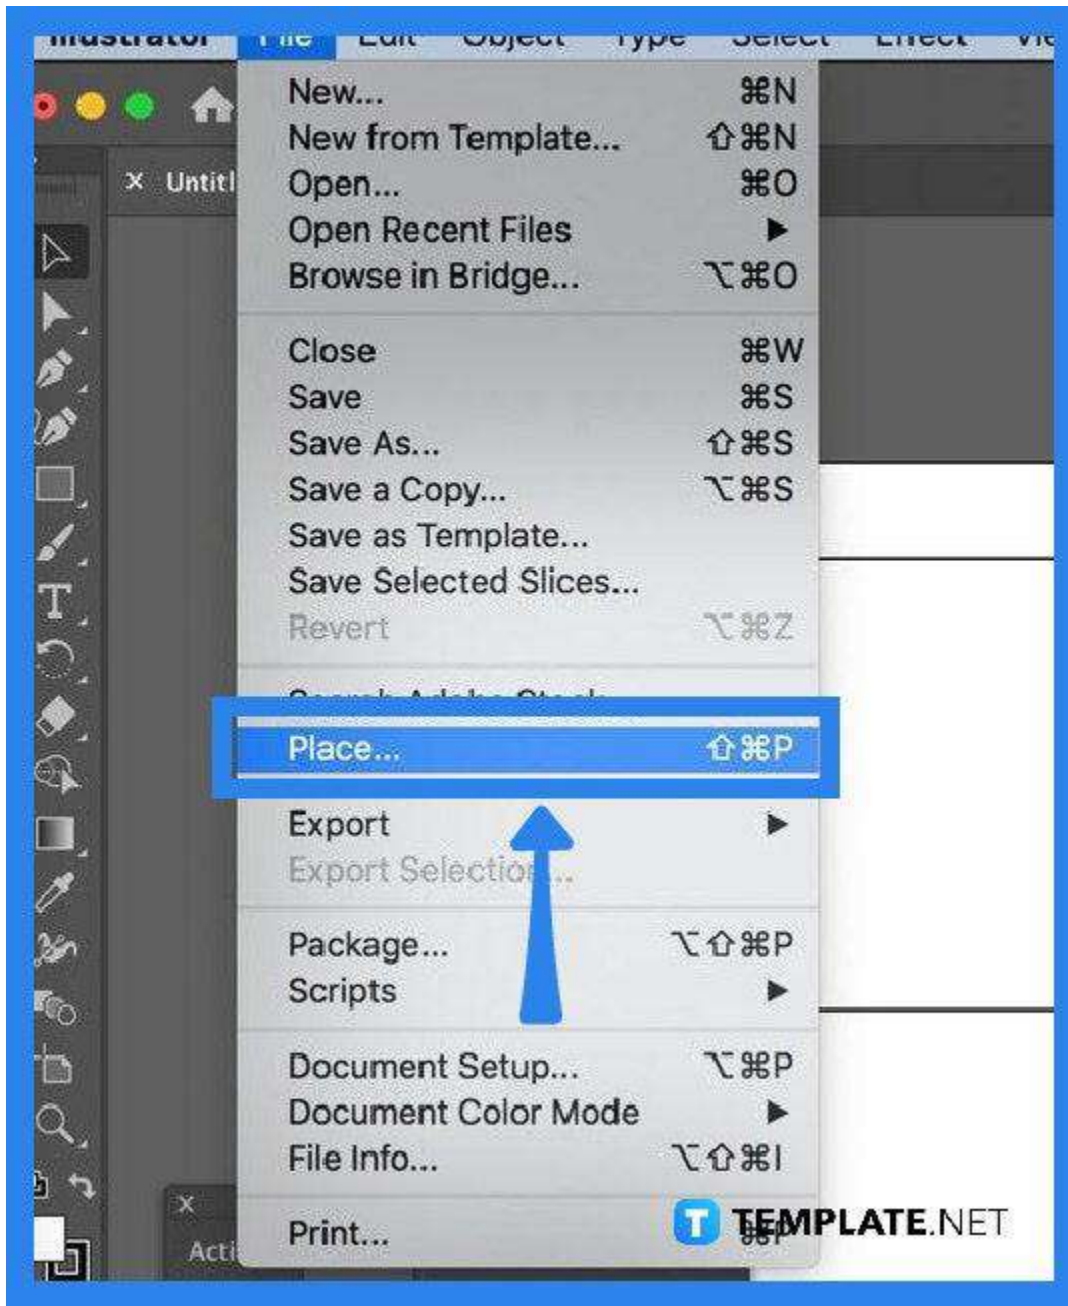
Illustrator File Edit Object Type Select Effect View

× Untitl

New... ⌘N
New from Template... ⇧⌘N
Open... ⌘O
Open Recent Files ▶
Browse in Bridge... ⌥⌘O

Close ⌘W
Save ⌘S
Save As... ⇧⌘S
Save a Copy... ⌥⌘S
Save as Template...
Save Selected Slices...
Revert ⌥⌘Z

Search Adobe Stock

Place... ⇧⌘P

Export ▶
Export Selection...

Package... ⌥⇧⌘P
Scripts ▶

Document Setup... ⌥⌘P
Document Color Mode ▶
File Info... ⌥⇧⌘I

Print... ⌘P

Acti

TEMPLATE.NET